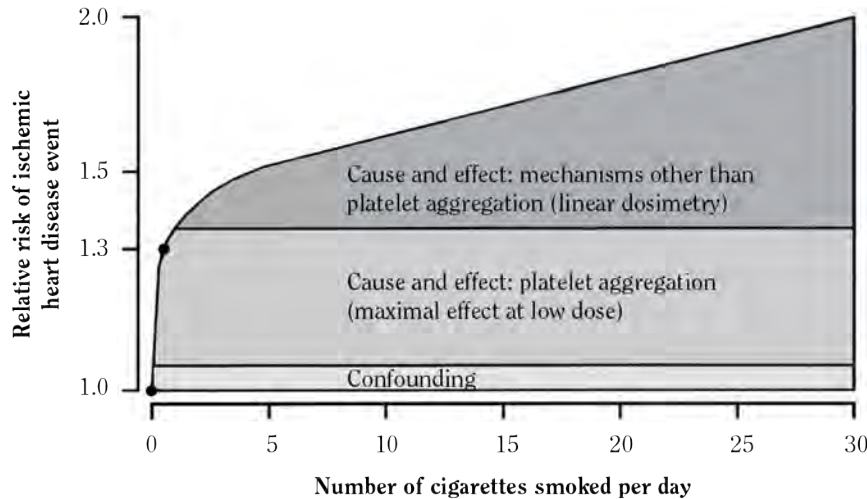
Relative risk of ischemic heart disease event

2.0
1.5
1.3
1.0

Cause and effect: mechanisms other than platelet aggregation (linear dosimetry)

Cause and effect: platelet aggregation (maximal effect at low dose)

Confounding

0 5 10 15 20 25 30

Number of cigarettes smoked per day